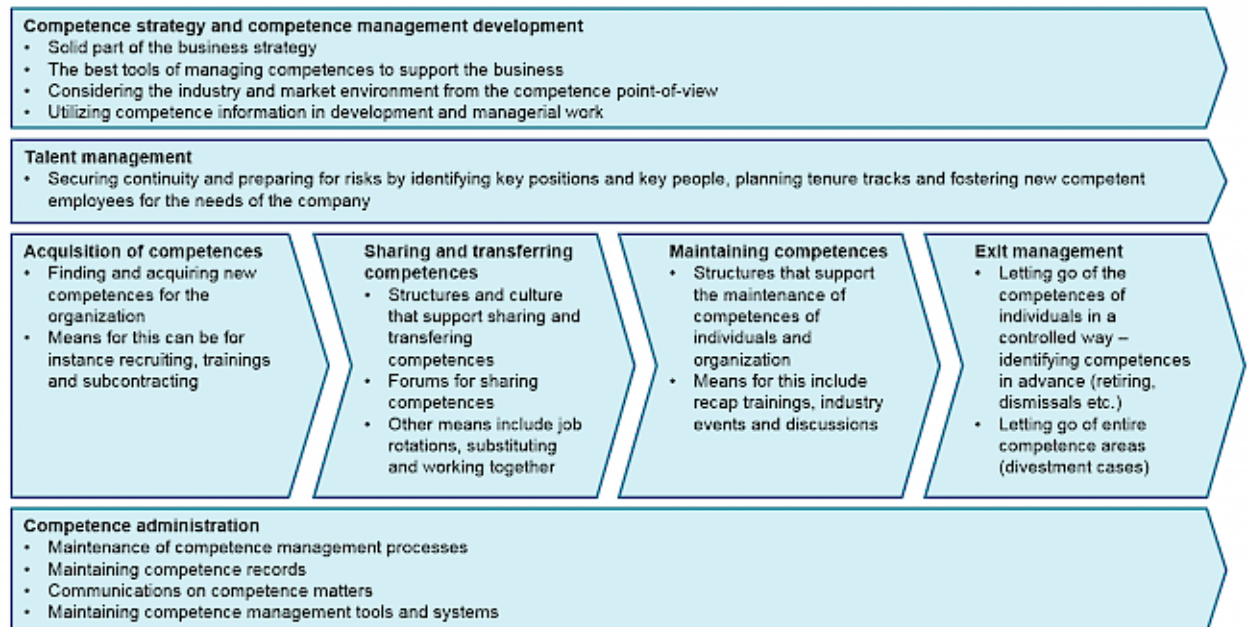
Competence strategy and competence management development
• Solid part of the business strategy
• The best tools of managing competences to support the business
• Considering the industry and market environment from the competence point-of-view
• Utilizing competence information in development and managerial work

Talent management
• Securing continuity and preparing for risks by identifying key positions and key people, planning tenure tracks and fostering new competent employees for the needs of the company

Acquisition of competences
• Finding and acquiring new competences for the organization
• Means for this can be for instance recruiting, trainings and subcontracting

Sharing and transferring competences
• Structures and culture that support sharing and transfering competences
• Forums for sharing competences
• Other means include job rotations, substituting and working together

Maintaining competences
• Structures that support the maintenance of competences of individuals and organization
• Means for this include recap trainings, industry events and discussions

Exit management
• Letting go of the competences of individuals in a controlled way – identifying competences in advance (retiring, dismissals etc.)
• Letting go of entire competence areas (divestment cases)

Competence administration
• Maintenance of competence management processes
• Maintaining competence records
• Communications on competence matters
• Maintaining competence management tools and systems